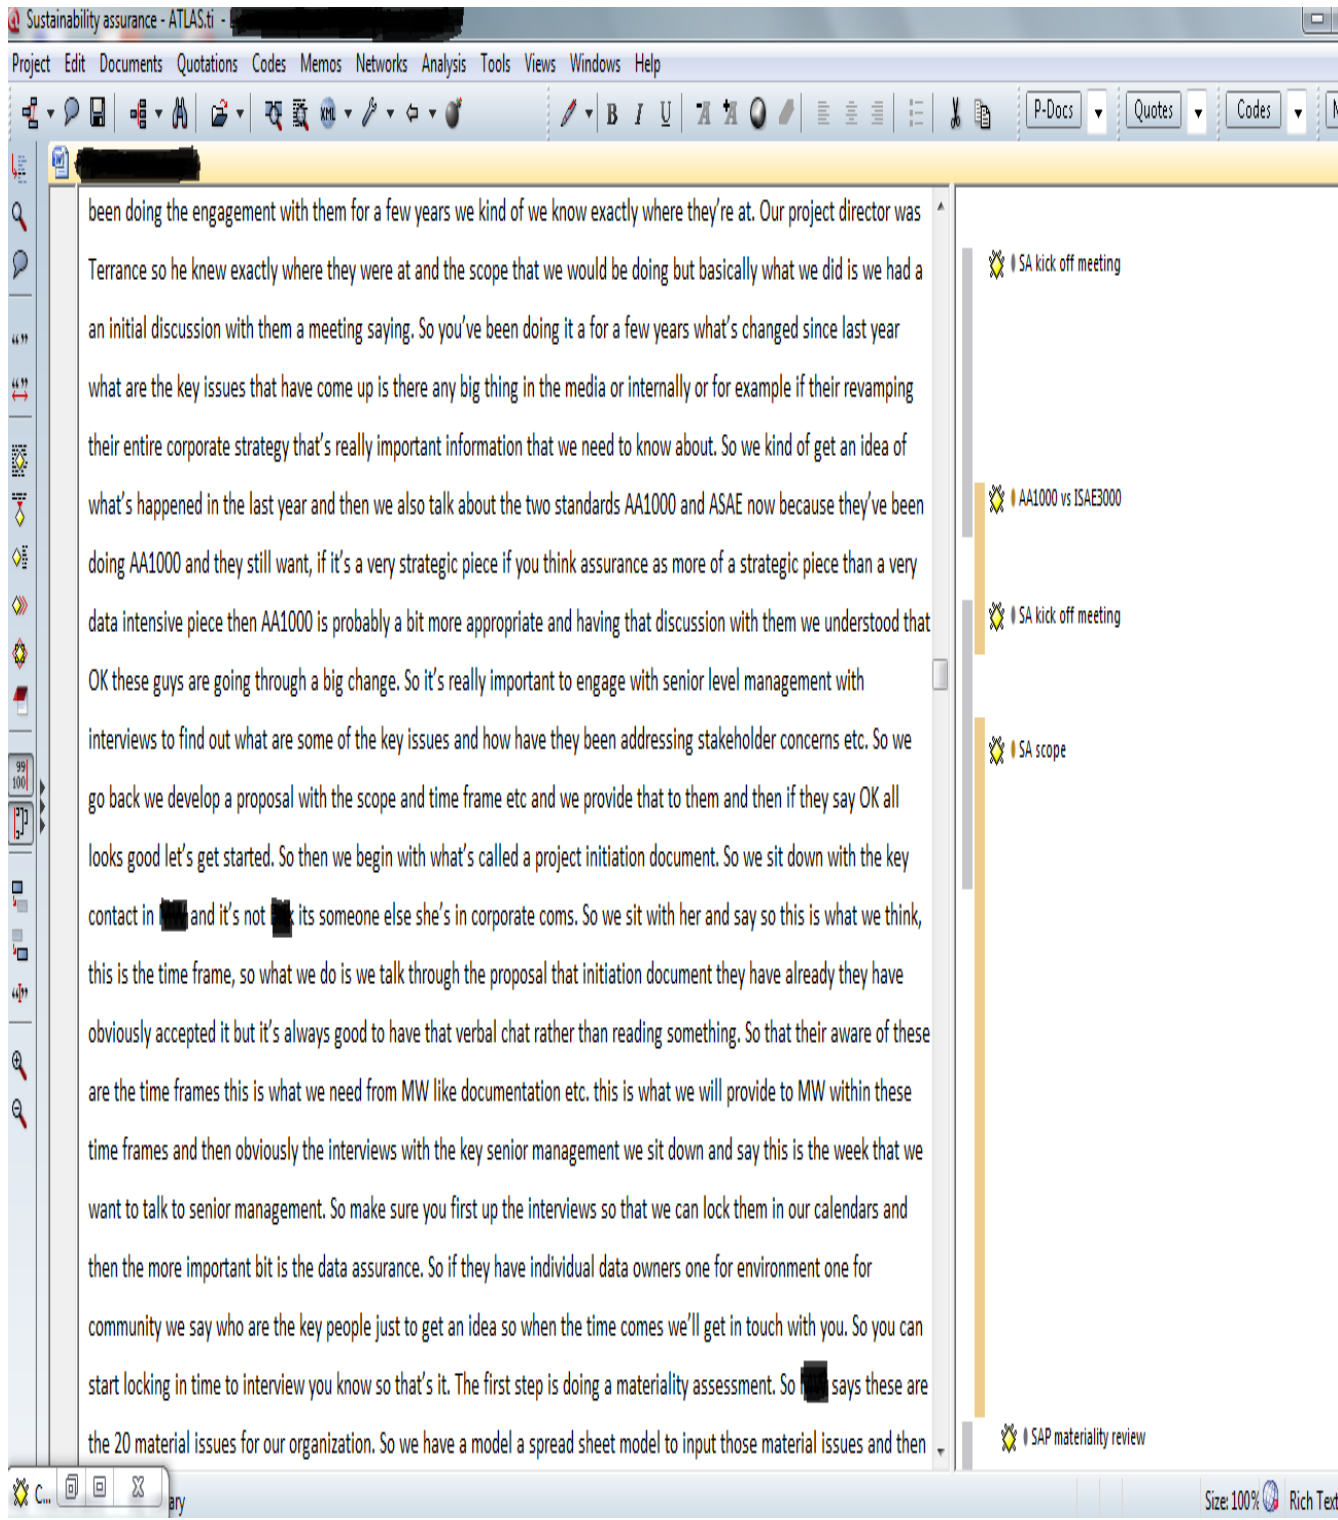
Sustainability assurance - ATLAS.ti - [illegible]

Project Edit Documents Quotations Codes Memos Networks Analysis Tools Views Windows Help

P-Docs Quotes Codes

been doing the engagement with them for a few years we kind of we know exactly where they're at. Our project director was Terrance so he knew exactly where they were at and the scope that we would be doing but basically what we did is we had a an initial discussion with them a meeting saying. So you've been doing it a for a few years what's changed since last year what are the key issues that have come up is there any big thing in the media or internally or for example if their revamping their entire corporate strategy that's really important information that we need to know about. So we kind of get an idea of what's happened in the last year and then we also talk about the two standards AA1000 and ASAE now because they've been doing AA1000 and they still want, if it's a very strategic piece if you think assurance as more of a strategic piece than a very data intensive piece then AA1000 is probably a bit more appropriate and having that discussion with them we understood that OK these guys are going through a big change. So it's really important to engage with senior level management with interviews to find out what are some of the key issues and how have they been addressing stakeholder concerns etc. So we go back we develop a proposal with the scope and time frame etc and we provide that to them and then if they say OK all looks good let's get started. So then we begin with what's called a project initiation document. So we sit down with the key contact in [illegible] and it's not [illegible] its someone else she's in corporate coms. So we sit with her and say so this is what we think, this is the time frame, so what we do is we talk through the proposal that initiation document they have already they have obviously accepted it but it's always good to have that verbal chat rather than reading something. So that their aware of these are the time frames this is what we need from MW like documentation etc. this is what we will provide to MW within these time frames and then obviously the interviews with the key senior management we sit down and say this is the week that we want to talk to senior management. So make sure you first up the interviews so that we can lock them in our calendars and then the more important bit is the data assurance. So if they have individual data owners one for environment one for community we say who are the key people just to get an idea so when the time comes we'll get in touch with you. So you can start locking in time to interview you know so that's it. The first step is doing a materiality assessment. So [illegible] says these are the 20 material issues for our organization. So we have a model a spread sheet model to input those material issues and then

SA kick off meeting

AA1000 vs ISAE3000

SA kick off meeting

SA scope

SAP materiality review

C... ary

Size: 100% Rich Text